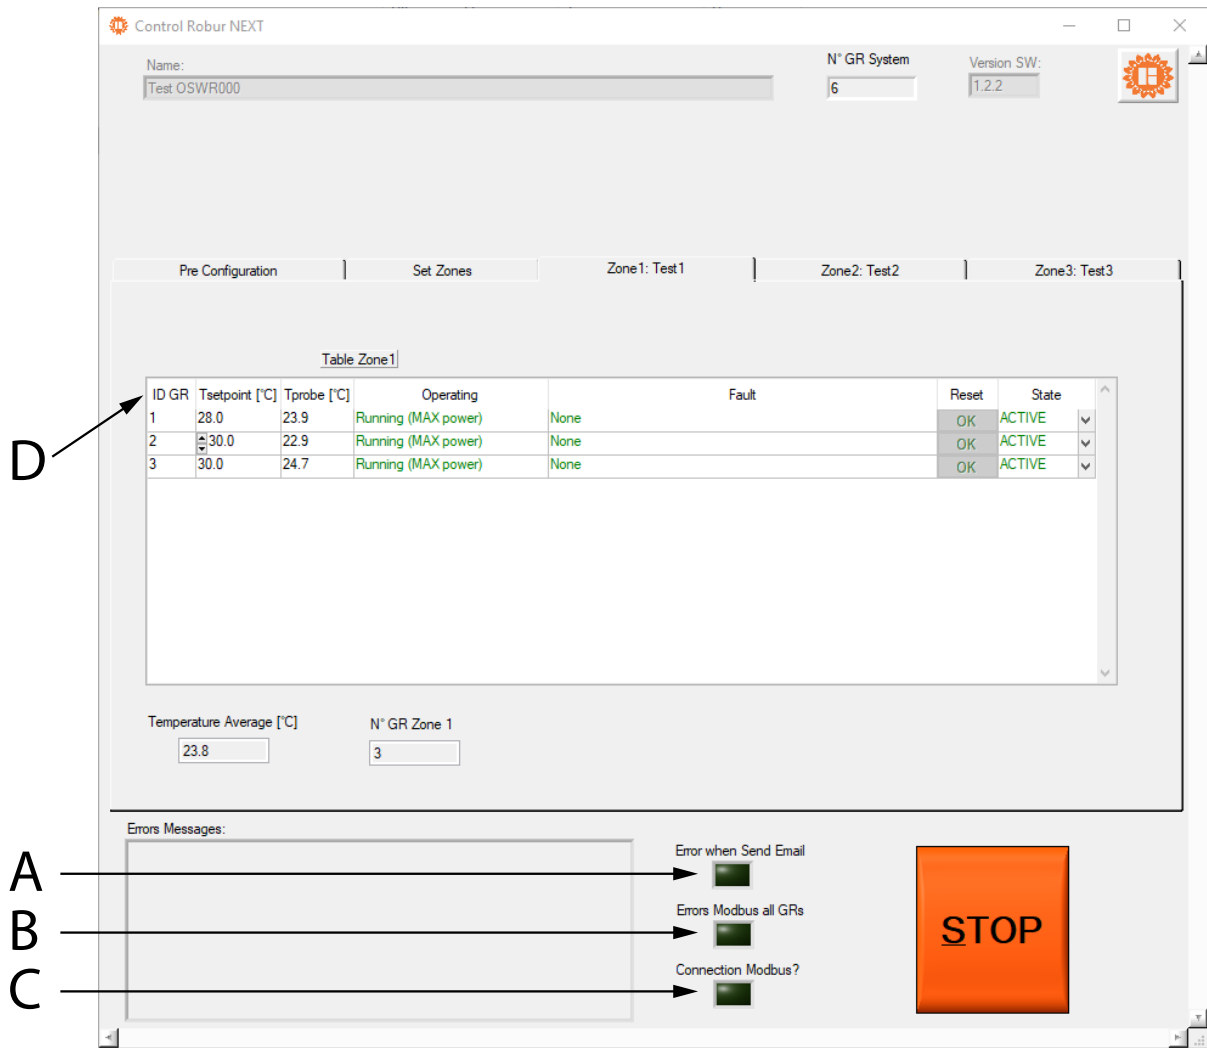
Control Robur NEXT

Name:
Test OSWR000

N° GR System
6

Version SW:
1.2.2

Pre Configuration | Set Zones | Zone1: Test1 | Zone2: Test2 | Zone3: Test3

Table Zone1

| ID GR | Tsetpoint [°C] | Tprobe [°C] | Operating | Fault | Reset | State |
|---|---|---|---|---|---|---|
| 1 | 28.0 | 23.9 | Running (MAX power) | None | OK | ACTIVE |
| 2 | 30.0 | 22.9 | Running (MAX power) | None | OK | ACTIVE |
| 3 | 30.0 | 24.7 | Running (MAX power) | None | OK | ACTIVE |

D

Temperature Average [°C]
23.8

N° GR Zone 1
3

Errors Messages:

Error when Send Email
Errors Modbus all GRs
Connection Modbus?

A
B
C

STOP